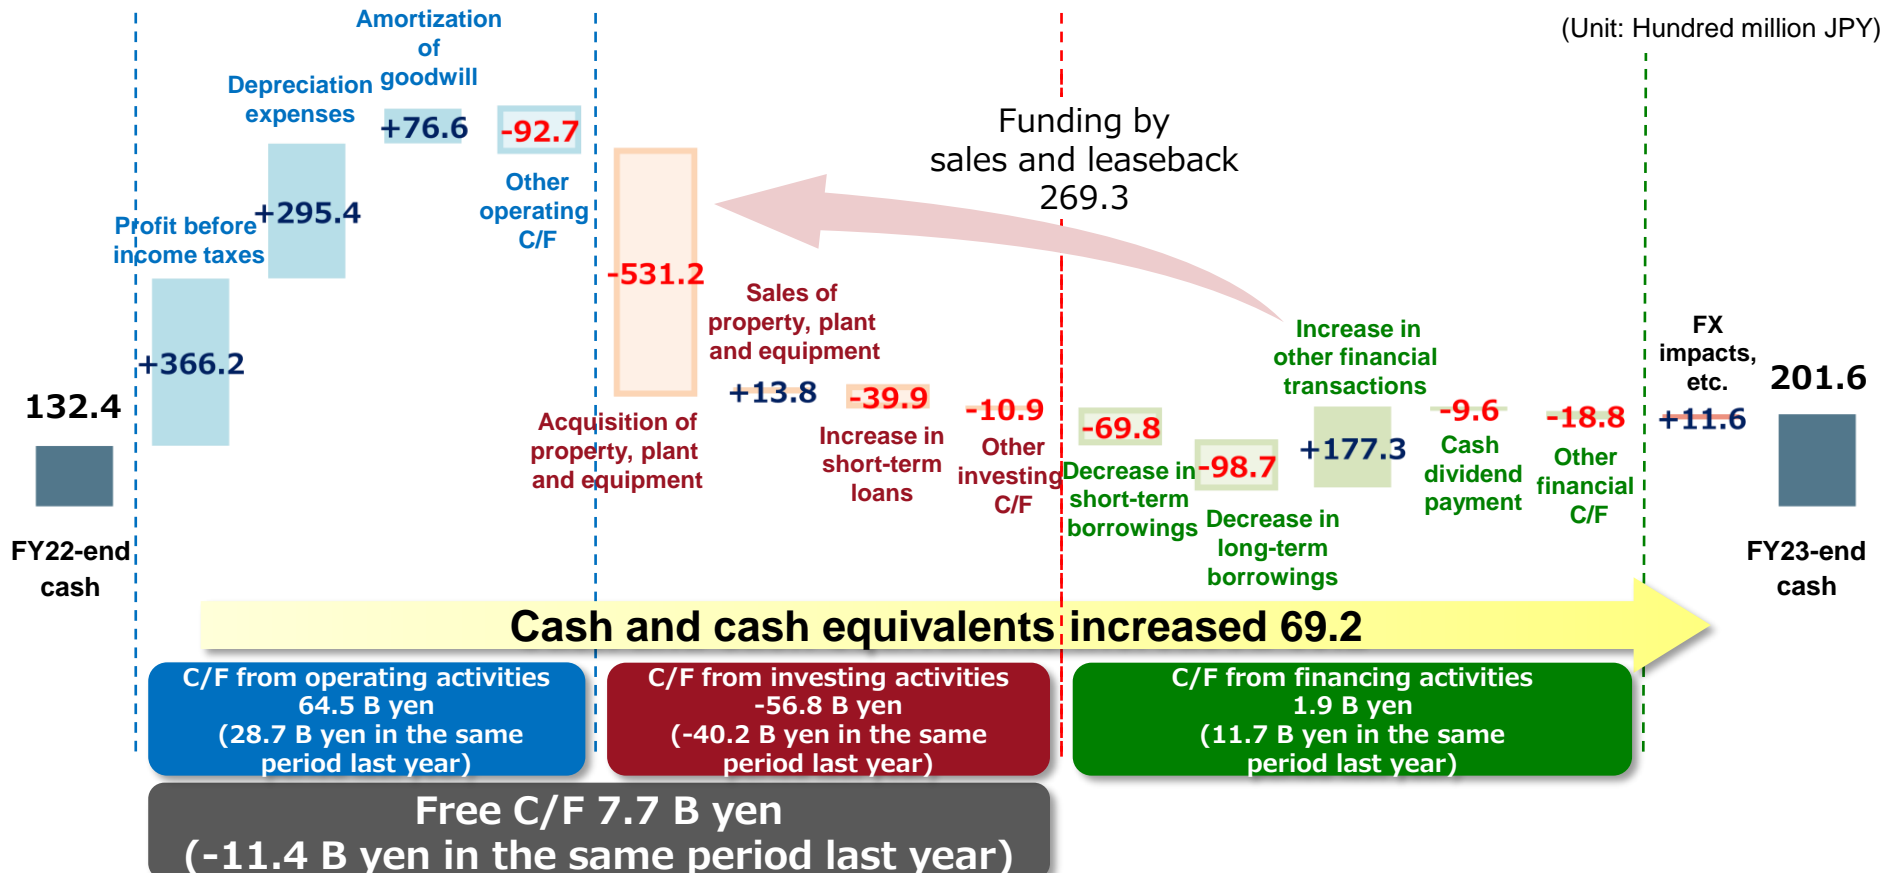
(Unit: Hundred million JPY)

132.4

FY22-end cash

Profit before income taxes

+366.2

Depreciation expenses

+295.4

Amortization of goodwill

+76.6

-92.7

Other operating C/F

-531.2

Acquisition of property, plant and equipment

Sales of property, plant and equipment

+13.8

-39.9

Increase in short-term loans

-10.9

Other investing C/F

Funding by sales and leaseback 269.3

-69.8

Decrease in short-term borrowings

-98.7

Decrease in long-term borrowings

Increase in other financial transactions

+177.3

-9.6

Cash dividend payment

-18.8

Other financial C/F

FX impacts, etc.

+11.6

201.6

FY23-end cash

Cash and cash equivalents increased 69.2

C/F from operating activities 64.5 B yen (28.7 B yen in the same period last year)

C/F from investing activities -56.8 B yen (-40.2 B yen in the same period last year)

C/F from financing activities 1.9 B yen (11.7 B yen in the same period last year)

Free C/F 7.7 B yen (-11.4 B yen in the same period last year)